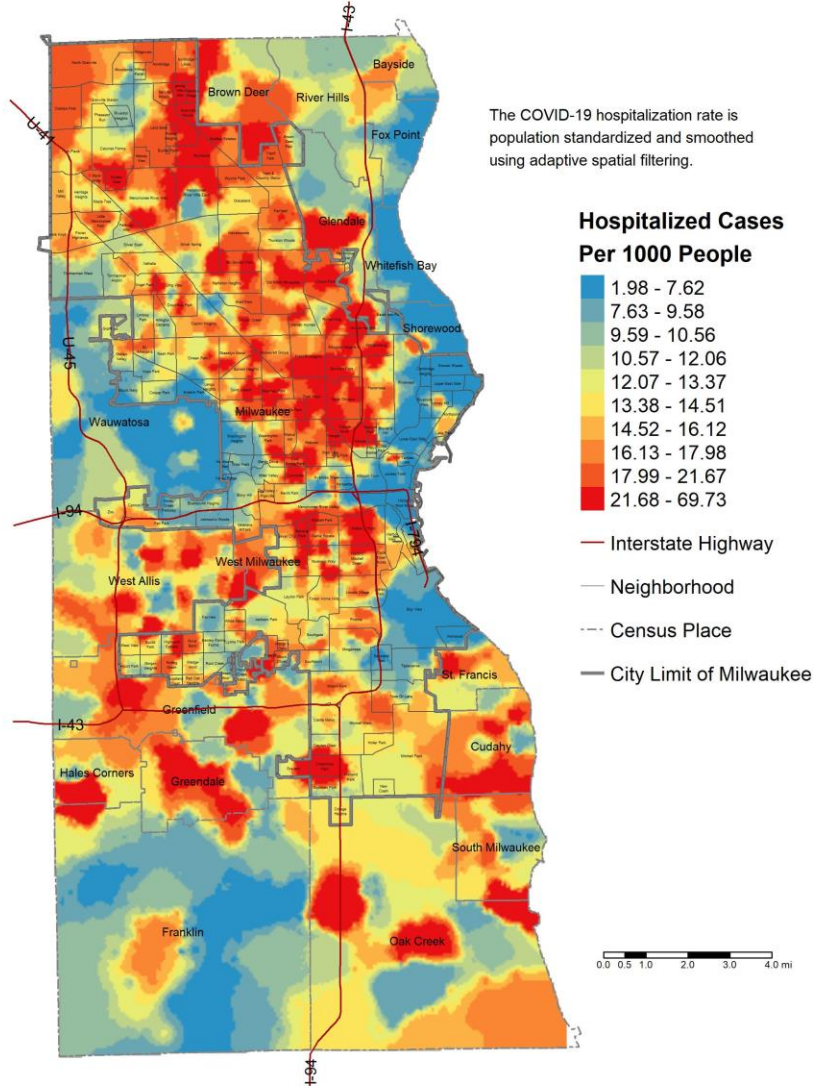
The COVID-19 hospitalization rate is population standardized and smoothed using adaptive spatial filtering.

Hospitalized Cases Per 1000 People

1.98 - 7.62
7.63 - 9.58
9.59 - 10.56
10.57 - 12.06
12.07 - 13.37
13.38 - 14.51
14.52 - 16.12
16.13 - 17.98
17.99 - 21.67
21.68 - 69.73

Interstate Highway
Neighborhood
Census Place
City Limit of Milwaukee

I-43
U-41
U-45
I-94
I-794
I-43
I-94

Bayside
Brown Deer
River Hills
Fox Point
Glendale
Whitefish Bay
Shorewood
Wauwatosa
Milwaukee
West Milwaukee
West Allis
St. Francis
Greenfield
Cudahy
Hales Corners
Greendale
South Milwaukee
Franklin
Oak Creek

0.0 0.5 1.0 2.0 3.0 4.0 mi